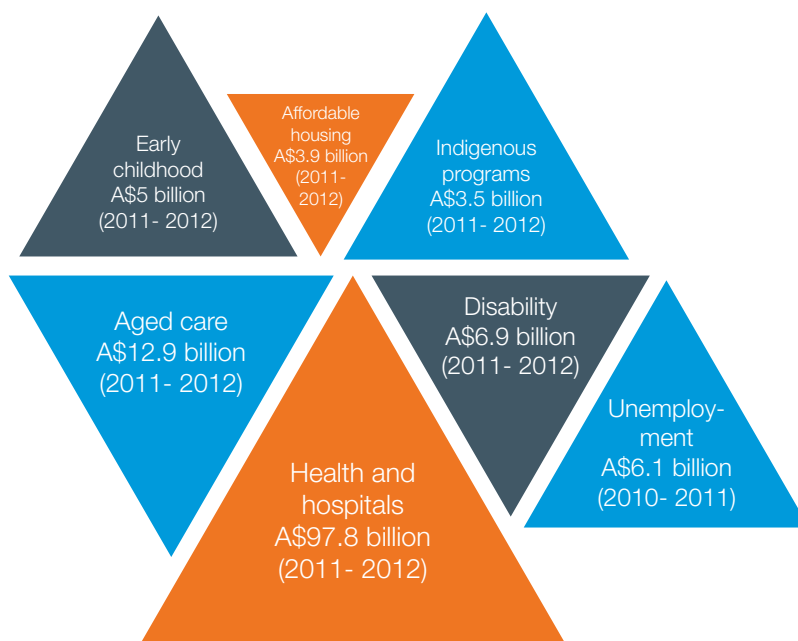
Early childhood A$5 billion (2011- 2012)

Affordable housing A$3.9 billion (2011- 2012)

Indigenous programs A$3.5 billion (2011- 2012)

Aged care A$12.9 billion (2011- 2012)

Disability A$6.9 billion (2011- 2012)

Unemployment A$6.1 billion (2010- 2011)

Health and hospitals A$97.8 billion (2011- 2012)